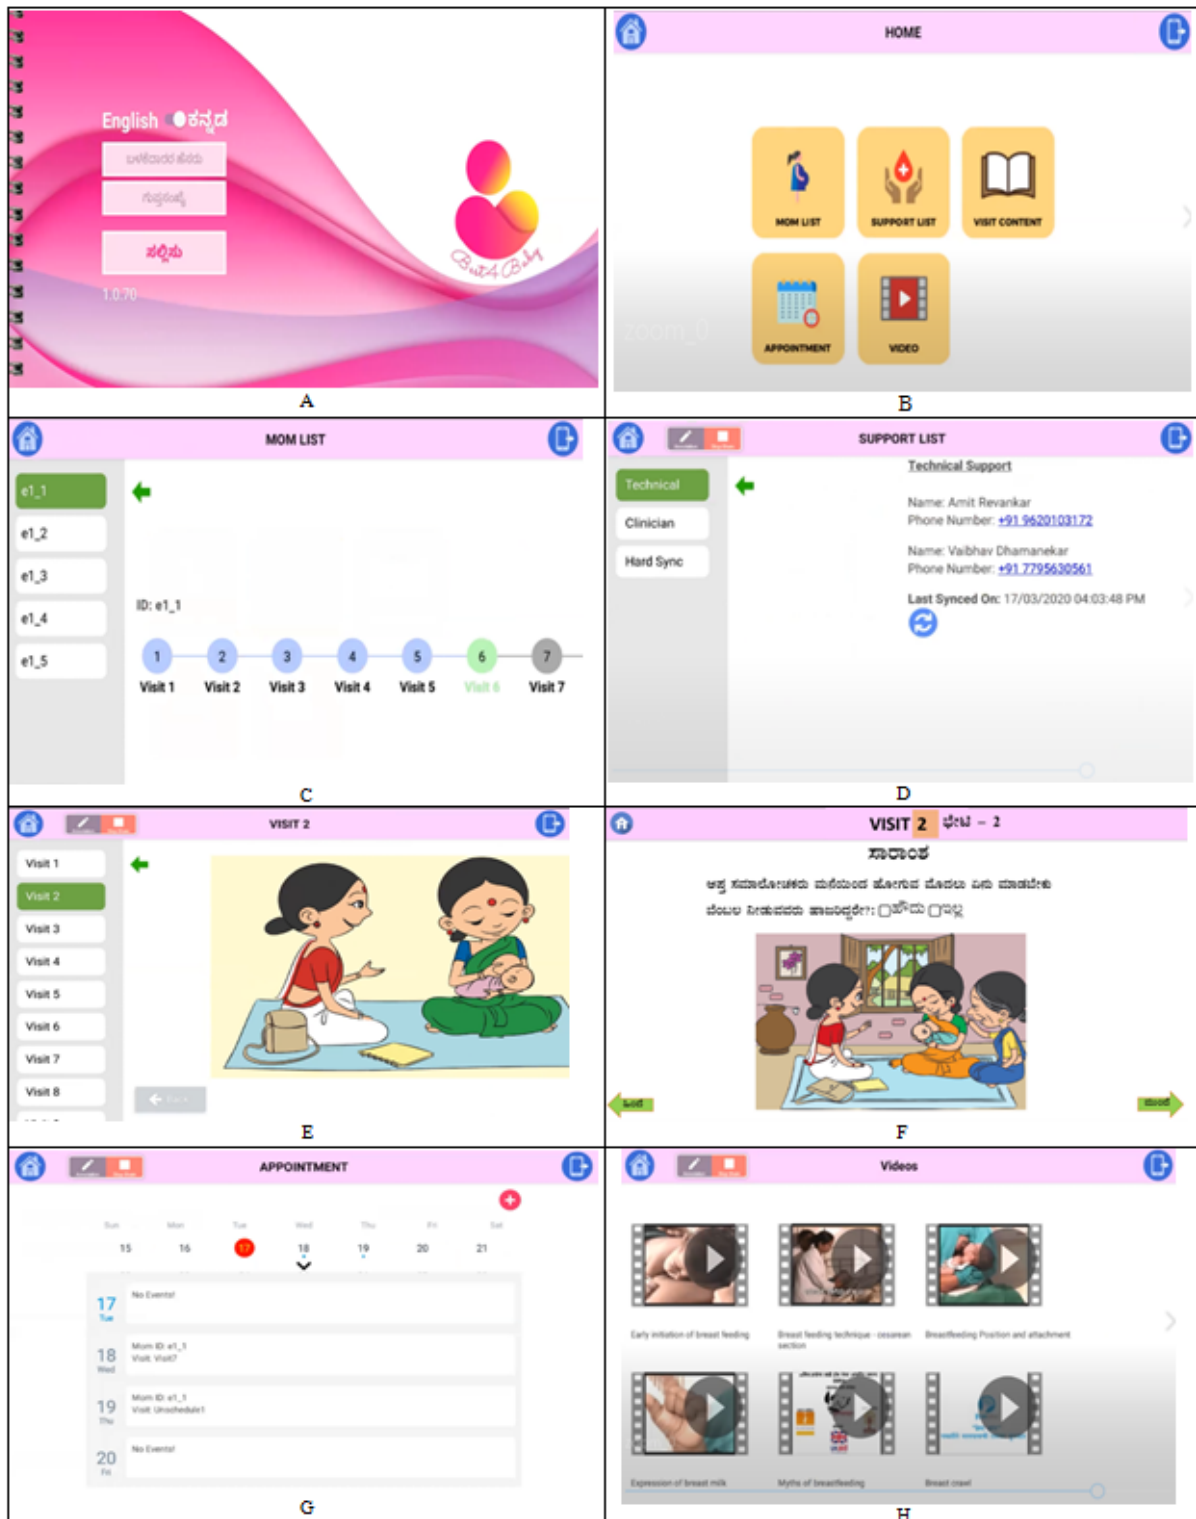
English ಕನ್ನಡ

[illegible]

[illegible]

ಸಲ್ಲಿಸು

1.0.70

Best4Baby

A

HOME

MOM LIST

SUPPORT LIST

VISIT CONTENT

APPOINTMENT

VIDEO

B

MOM LIST

e1_1

e1_2

e1_3

e1_4

e1_5

ID: e1_1

| 1 | 2 | 3 | 4 | 5 | 6 | 7 |
|---|---|---|---|---|---|---|
| Visit 1 | Visit 2 | Visit 3 | Visit 4 | Visit 5 | Visit 6 | Visit 7 |

C

SUPPORT LIST

Technical

Clinician

Hard Sync

Technical Support

Name: Amit Revankar
Phone Number: +91 9620103172

Name: Vaibhav Dhamanekar
Phone Number: +91 7795630561

Last Synced On: 17/03/2020 04:03:48 PM

D

VISIT 2

Visit 1

Visit 2

Visit 3

Visit 4

Visit 5

Visit 6

Visit 7

Visit 8

Back

E

VISIT 2 ಭೇಟಿ – 2

ಸಾರಾಂಶ

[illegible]

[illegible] ▢ಹೌದು ▢ಇಲ್ಲ

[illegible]

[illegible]

F

APPOINTMENT

Sun Mon Tue Wed Thu Fri Sat

15 16 17 18 19 20 21

17 Tue No Events!

18 Wed Mom ID: e1_1 Visit: Visit7

19 Thu Mom ID: e1_1 Visit: Unscheduled

20 Fri No Events!

G

Videos

Early initiation of breast feeding

Breast feeding technique - cesarean section

Breastfeeding Position and attachment

Expression of breast milk

Myths of breastfeeding

Breast crawl

H